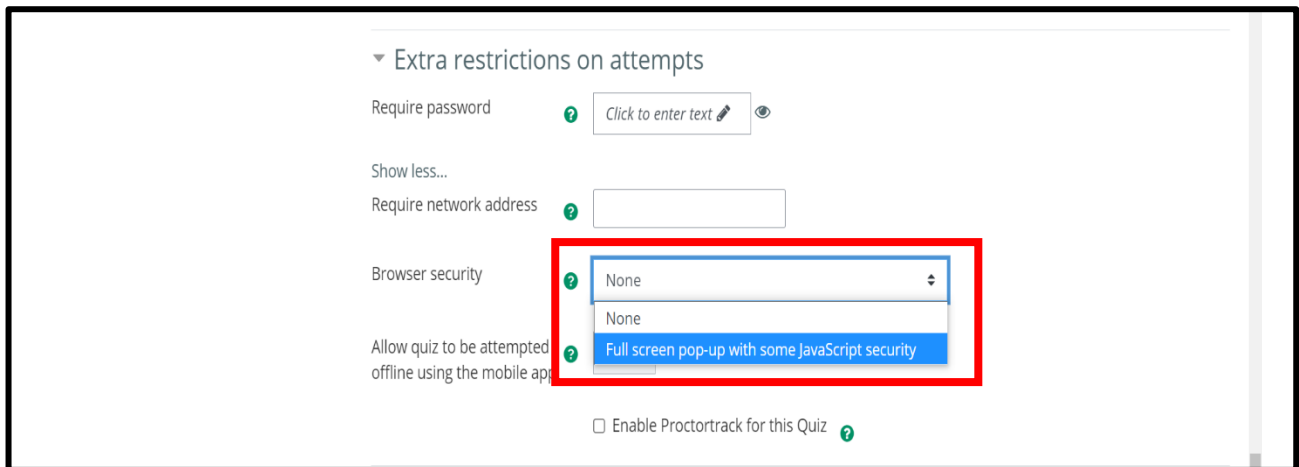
▾ Extra restrictions on attempts

Require password

Click to enter text

Show less...

Require network address

Browser security

None

None

Full screen pop-up with some JavaScript security

Allow quiz to be attempted offline using the mobile app

Enable Proctortrack for this Quiz